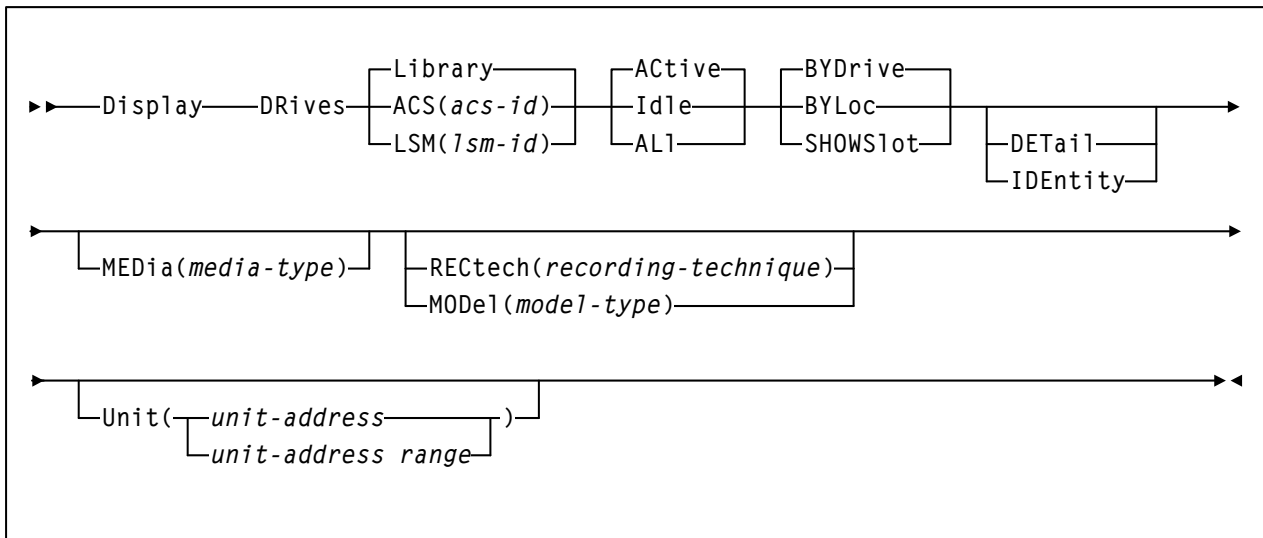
Display DRives Library ACS(acs-id) LSM(lsm-id) ACtive Idle ALl BYDrive BYLoc SHOWSlot DETail IDEntity

MEDia(media-type) RECtech(recording-technique) MODel(model-type)

Unit( unit-address unit-address range )